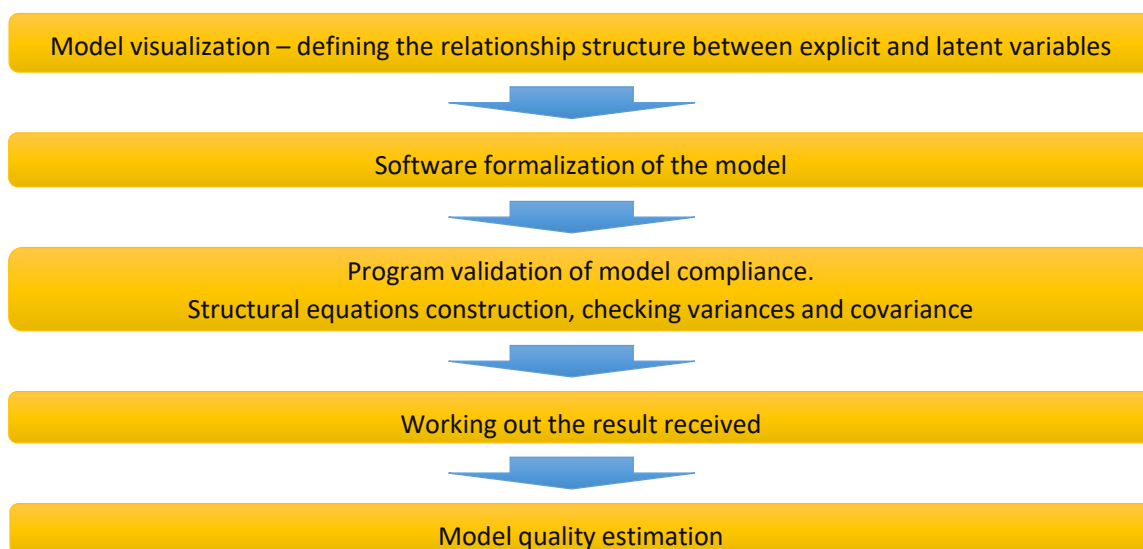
Model visualization – defining the relationship structure between explicit and latent variables

Software formalization of the model

Program validation of model compliance.
Structural equations construction, checking variances and covariance

Working out the result received

Model quality estimation